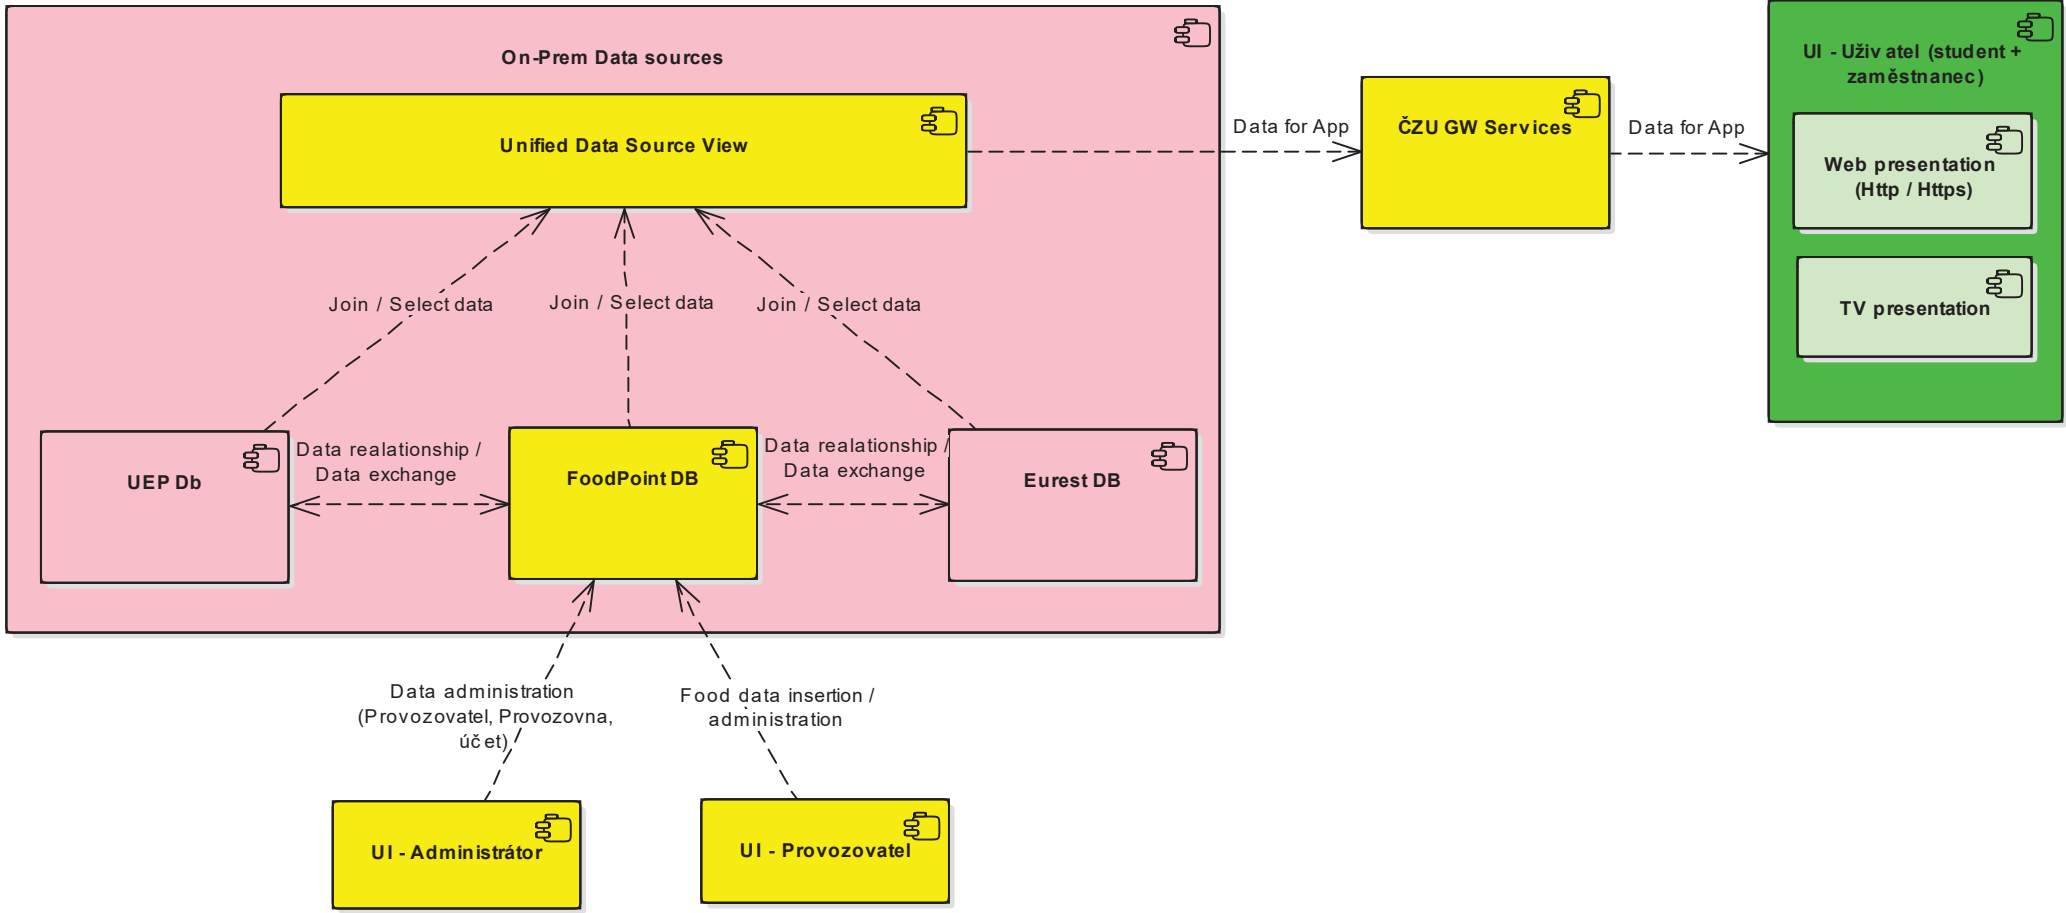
On-Prem Data sources

Unified Data Source View

Data for App

ČZU GW Services

Data for App

UI - Uživatel (student + zaměstnanec)

Web presentation (Http / Https)

TV presentation

Join / Select data

Join / Select data

Join / Select data

UEP Db

Data realationship / Data exchange

FoodPoint DB

Data realationship / Data exchange

Eurest DB

Data administration (Provozovatel, Provozovna, účet)

Food data insertion / administration

UI - Administrátor

UI - Provozovatel